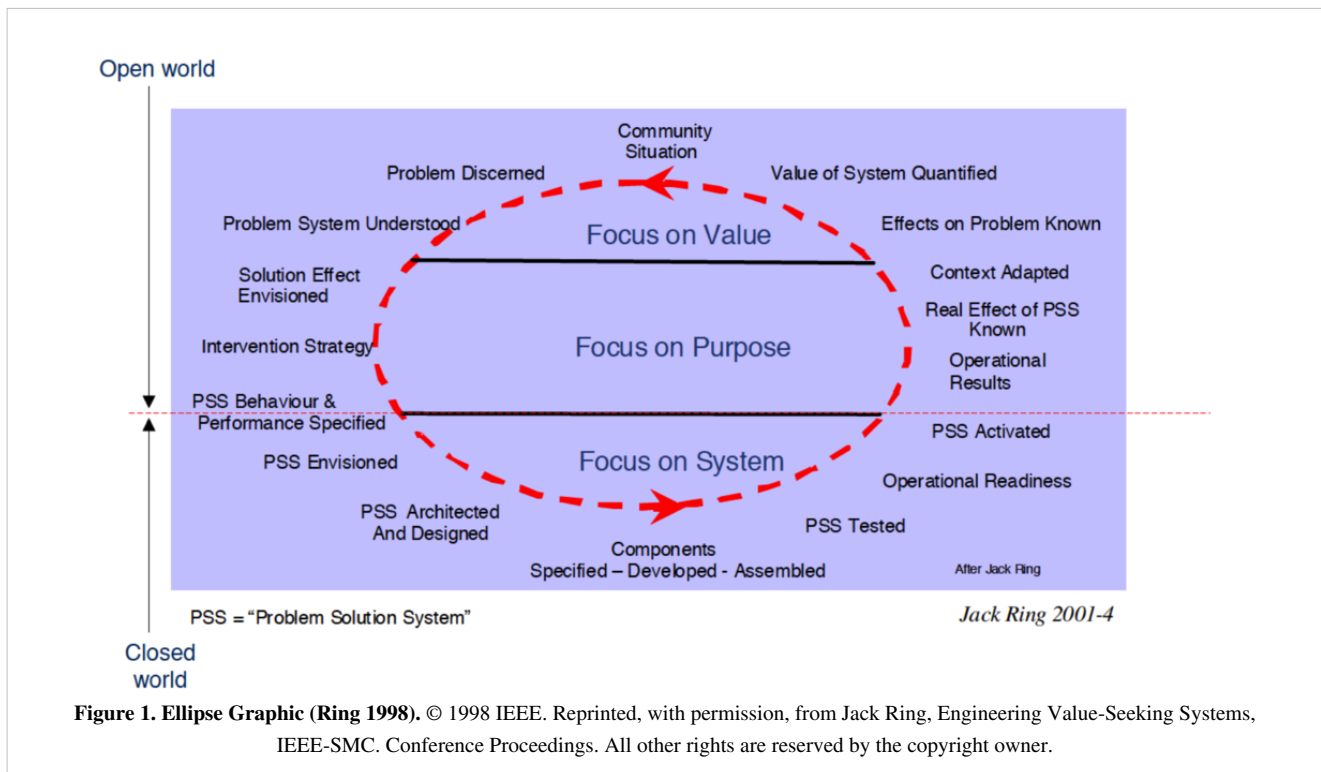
Open world

Community Situation

Problem Discerned

Value of System Quantified

Problem System Understood

Focus on Value

Effects on Problem Known

Solution Effect Envisioned

Context Adapted

Real Effect of PSS Known

Intervention Strategy

Focus on Purpose

Operational Results

PSS Behaviour & Performance Specified

PSS Activated

PSS Envisioned

Focus on System

Operational Readiness

PSS Architected And Designed

PSS Tested

Components Specified – Developed - Assembled

After Jack Ring

PSS = "Problem Solution System"

Jack Ring 2001-4

Closed world

**Figure 1. Ellipse Graphic (Ring 1998).** © 1998 IEEE. Reprinted, with permission, from Jack Ring, Engineering Value-Seeking Systems, IEEE-SMC. Conference Proceedings. All other rights are reserved by the copyright owner.